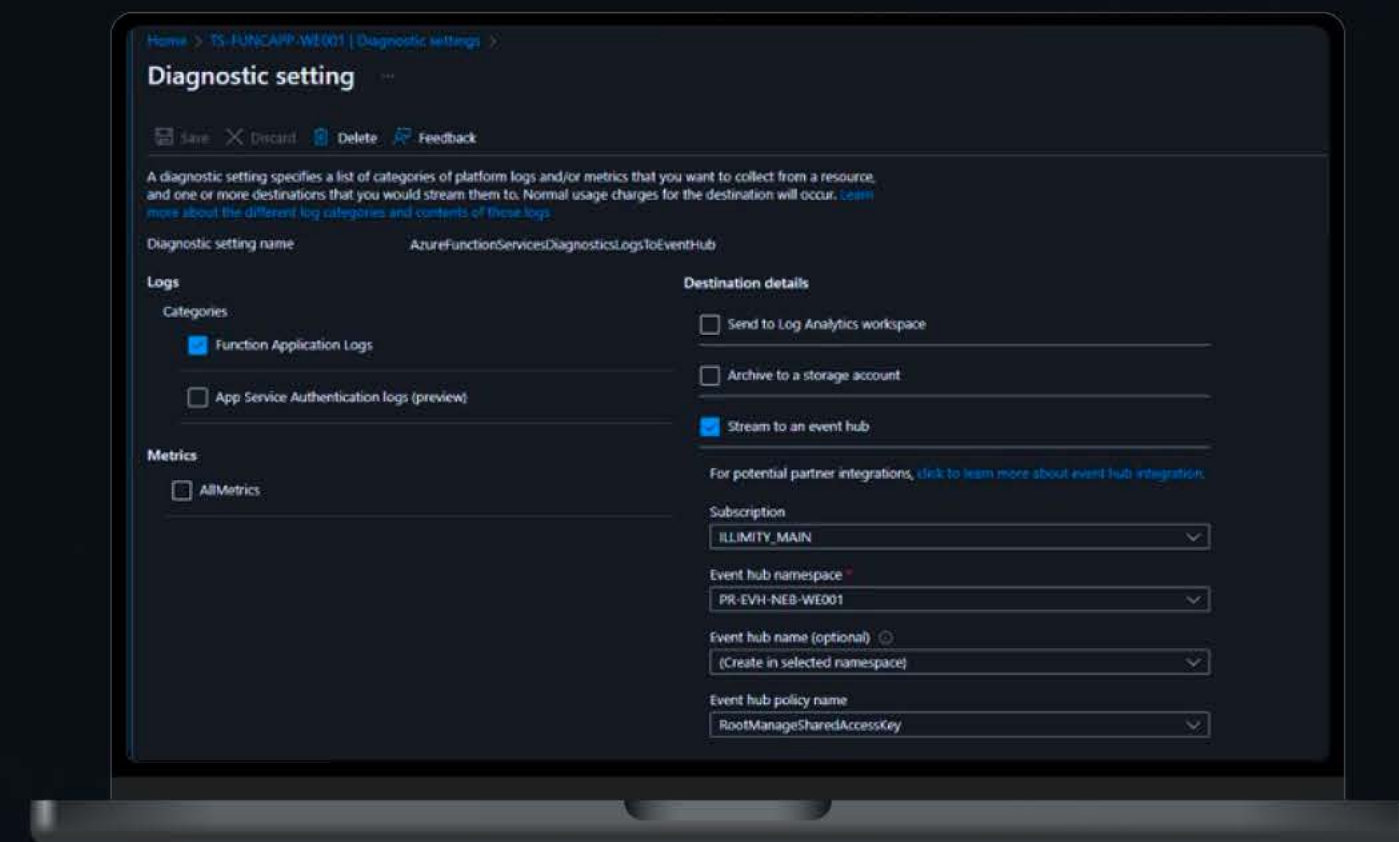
Home > TS-FUNCAPP-WE001 | Diagnostic settings >

Diagnostic setting ...

Save Discard Delete Feedback

A diagnostic setting specifies a list of categories of platform logs and/or metrics that you want to collect from a resource, and one or more destinations that you would stream them to. Normal usage charges for the destination will occur. Learn more about the different log categories and contents of those logs

Diagnostic setting name AzureFunctionServicesDiagnosticsLogsToEventHub

Logs

Categories

Function Application Logs

App Service Authentication logs (preview)

Metrics

AllMetrics

Destination details

Send to Log Analytics workspace

Archive to a storage account

Stream to an event hub

For potential partner integrations, click to learn more about event hub integration.

Subscription

ILLIMITY_MAIN

Event hub namespace *

PR-EVH-NE8-WE001

Event hub name (optional)

(Create in selected namespace)

Event hub policy name

RootManageSharedAccessKey